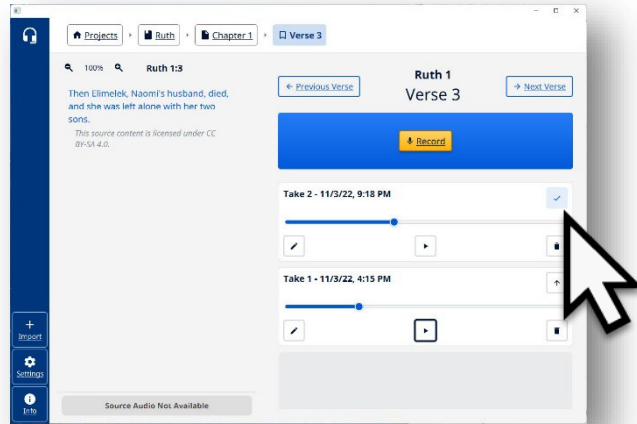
Projects › Ruth › Chapter 1 › Verse 3

100% Ruth 1:3

Then Elimelek, Naomi's husband, died, and she was left alone with her two sons.

This source content is licensed under CC BY-SA 4.0.

Ruth 1
Verse 3

← Previous Verse

→ Next Verse

Record

Take 2 - 11/3/22, 9:18 PM

Take 1 - 11/3/22, 4:15 PM

Import

Settings

Info

Source Audio Not Available